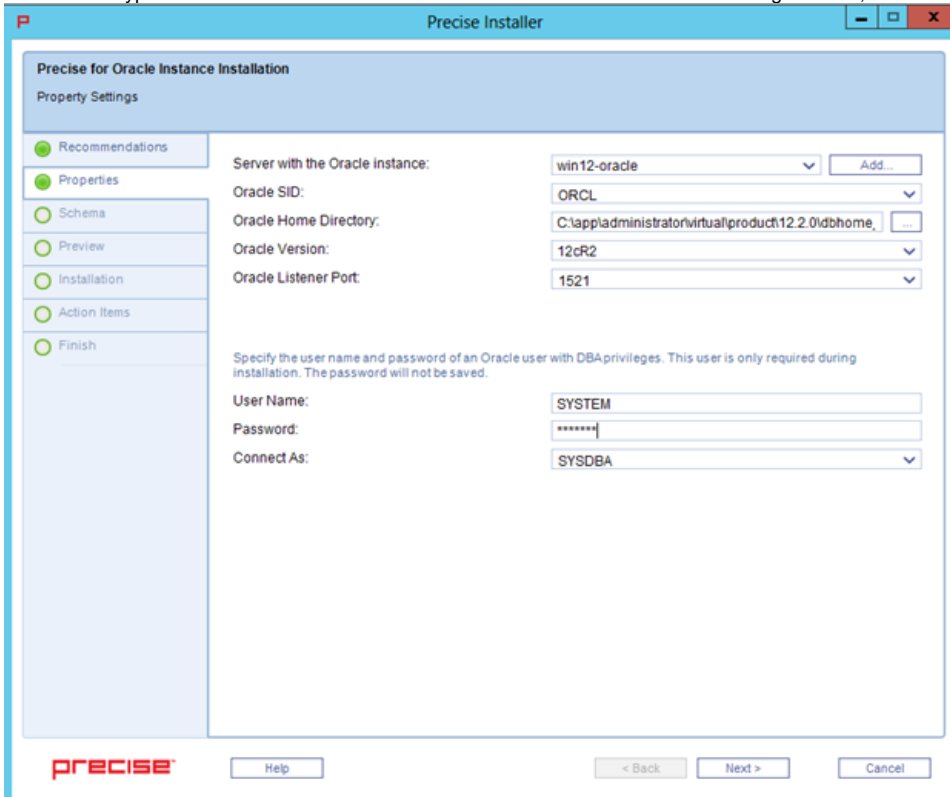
P Precise Installer

Precise for Oracle Instance Installation

Property Settings

Recommendations
Properties
Schema
Preview
Installation
Action Items
Finish

Server with the Oracle instance: win12-oracle Add...
Oracle SID: ORCL
Oracle Home Directory: C:\app\administrator\virtual\product\12.2.0\dbhome_ ...
Oracle Version: 12cR2
Oracle Listener Port: 1521

Specify the user name and password of an Oracle user with DBA privileges. This user is only required during installation. The password will not be saved.

User Name: SYSTEM
Password: *******
Connect As: SYSDBA

precise

Help < Back Next > Cancel